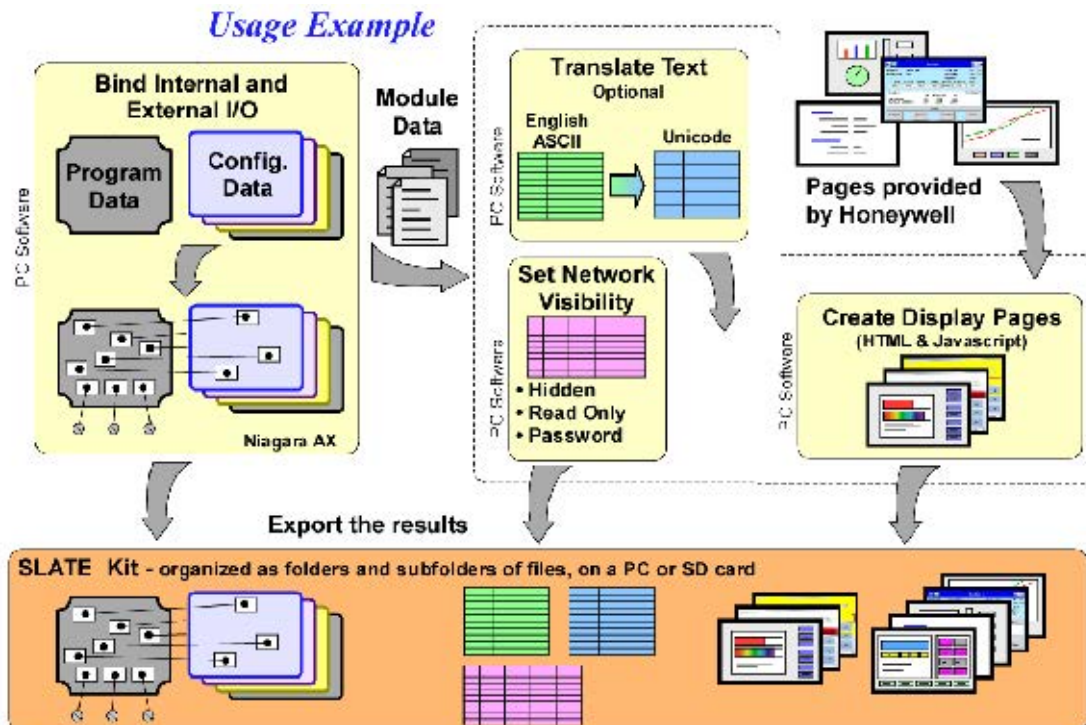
Usage Example

PC Software

Bind Internal and External I/O

Program Data

Config. Data

Niagara AX

Module Data

PC Software

Translate Text
Optional

English ASCII

Unicode

PC Software

Set Network Visibility

• Hidden
• Read Only
• Password

Pages provided by Honeywell

PC Software

Create Display Pages
(HTML & Javascript)

Export the results

SLATE Kit - organized as folders and subfolders of files, on a PC or SD card